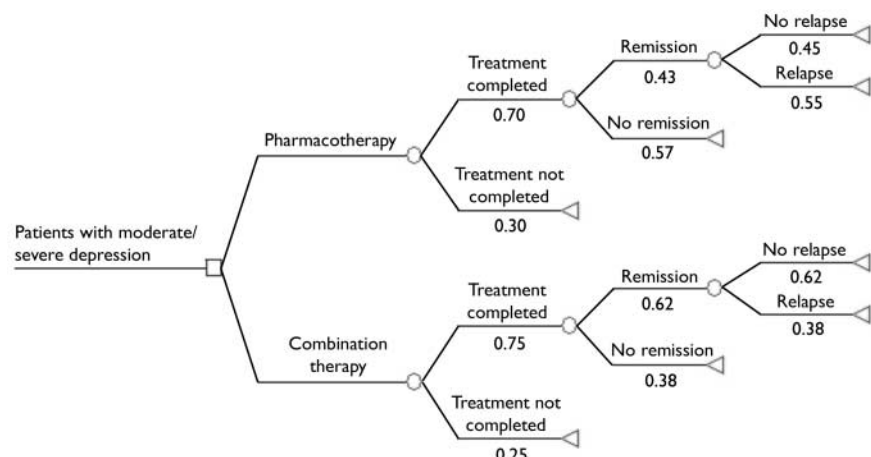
Patients with moderate/ severe depression

Pharmacotherapy

Treatment completed
0.70

Remission
0.43

No relapse
0.45

Relapse
0.55

No remission
0.57

Treatment not completed
0.30

Combination therapy

Treatment completed
0.75

Remission
0.62

No relapse
0.62

Relapse
0.38

No remission
0.38

Treatment not completed
0.25